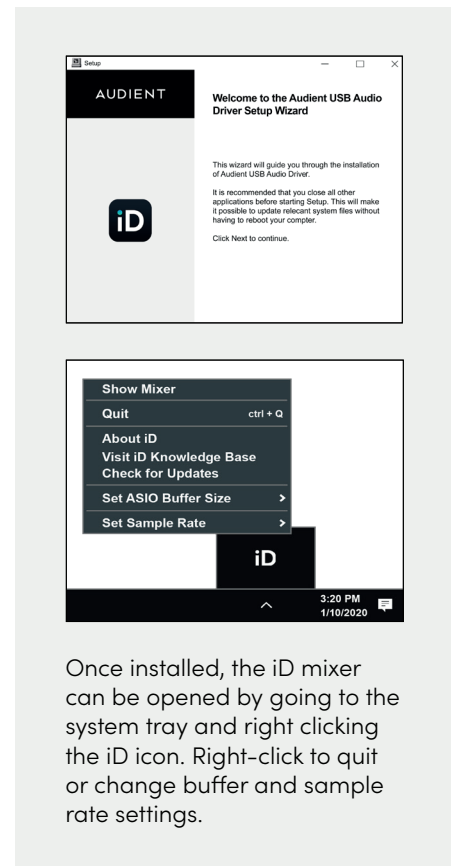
Setup

AUDIENT

iD

Welcome to the Audient USB Audio Driver Setup Wizard

This wizard will guide you through the installation of Audient USB Audio Driver.

It is recommended that you close all other applications before starting Setup. This will make it possible to update relecant system files without having to reboot your compter.

Click Next to continue.

Show Mixer
Quit ctrl + Q
About iD
Visit iD Knowledge Base
Check for Updates
Set ASIO Buffer Size
Set Sample Rate

iD

3:20 PM
1/10/2020

Once installed, the iD mixer can be opened by going to the system tray and right clicking the iD icon. Right-click to quit or change buffer and sample rate settings.